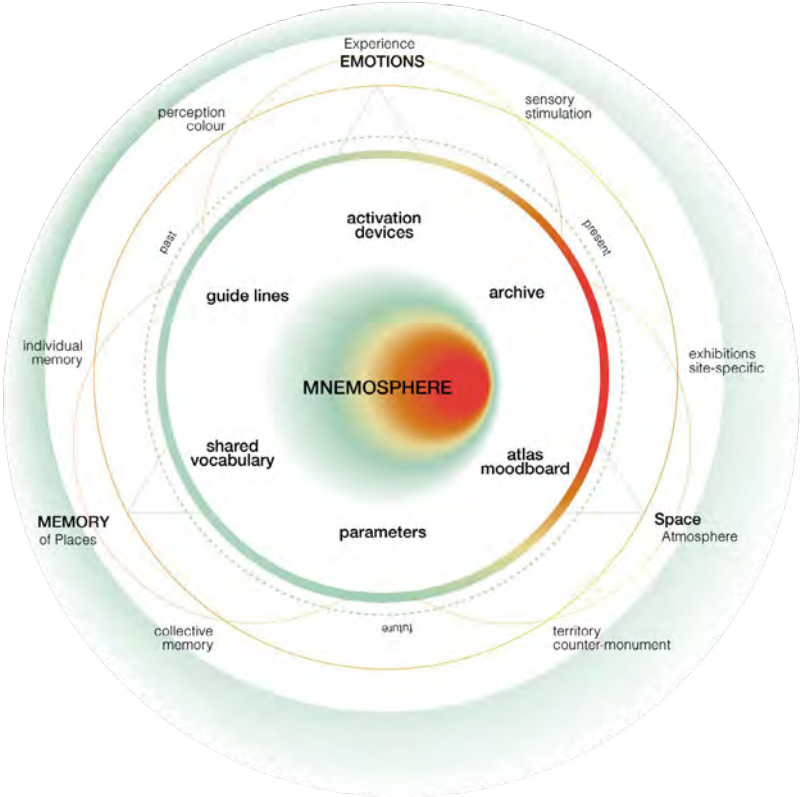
Experience
EMOTIONS

perception
colour

sensory
stimulation

past

present

activation
devices

guide lines

archive

individual
memory

exhibitions
site-specific

MNEMOSPHERE

shared
vocabulary

atlas
moodboard

MEMORY
of Places

Space
Atmosphere

parameters

collective
memory

future

territory
counter-monument